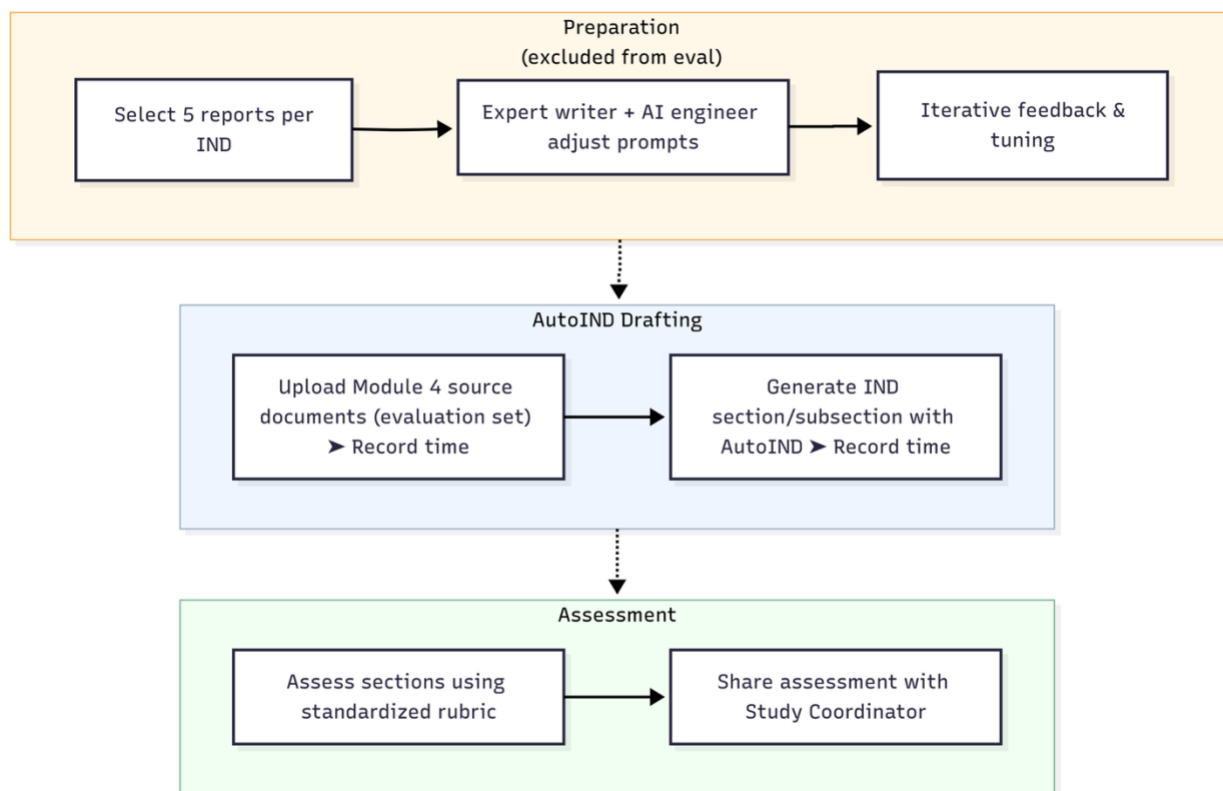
Preparation
(excluded from eval)

Select 5 reports per IND

Expert writer + AI engineer adjust prompts

Iterative feedback & tuning

AutoIND Drafting

Upload Module 4 source documents (evaluation set) ➤ Record time

Generate IND section/subsection with AutoIND ➤ Record time

Assessment

Assess sections using standardized rubric

Share assessment with Study Coordinator